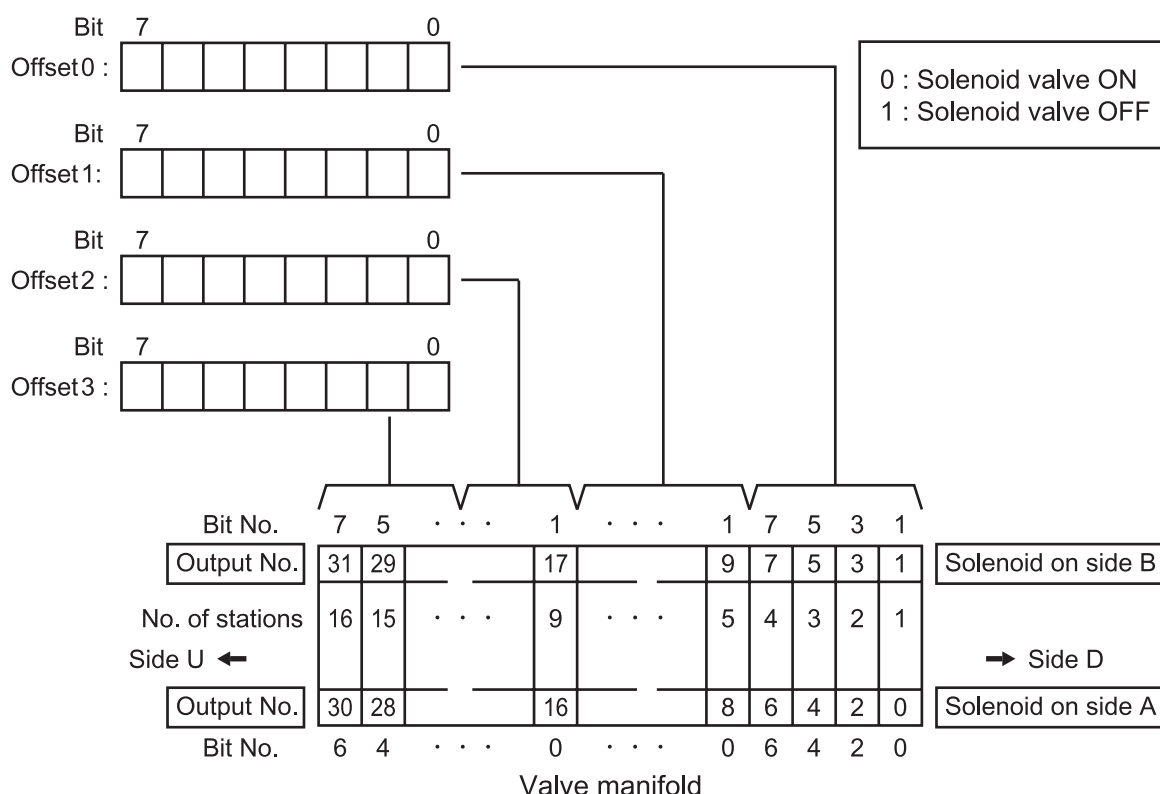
Bit 7 0
Offset0 :

Bit 7 0
Offset1:

Bit 7 0
Offset2 :

Bit 7 0
Offset3 :

0 : Solenoid valve ON
1 : Solenoid valve OFF

| Bit No. | 7 | 5 | · · · | 1 | · · · | 1 | 7 | 5 | 3 | 1 | |
|---|---|---|---|---|---|---|---|---|---|---|---|
| Output No. | 31 | 29 | | 17 | | 9 | 7 | 5 | 3 | 1 | Solenoid on side B |
| No. of stations | 16 | 15 | · · · | 9 | · · · | 5 | 4 | 3 | 2 | 1 | |
| Side U ← | | | | | | | | | | | → Side D |
| Output No. | 30 | 28 | | 16 | | 8 | 6 | 4 | 2 | 0 | Solenoid on side A |
| Bit No. | 6 | 4 | · · · | 0 | · · · | 0 | 6 | 4 | 2 | 0 | |

Valve manifold